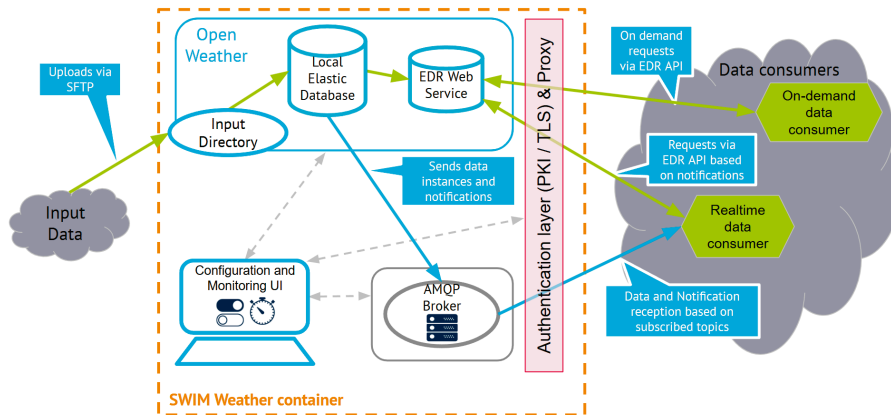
Uploads via SFTP

Input Data

Open Weather

Local Elastic Database

EDR Web Service

Input Directory

Sends data instances and notifications

Configuration and Monitoring UI

AMQP Broker

Authentication layer (PKI / TLS) & Proxy

SWIM Weather container

On demand requests via EDR API

Data consumers

On-demand data consumer

Requests via EDR API based on notifications

Realtime data consumer

Data and Notification reception based on subscribed topics